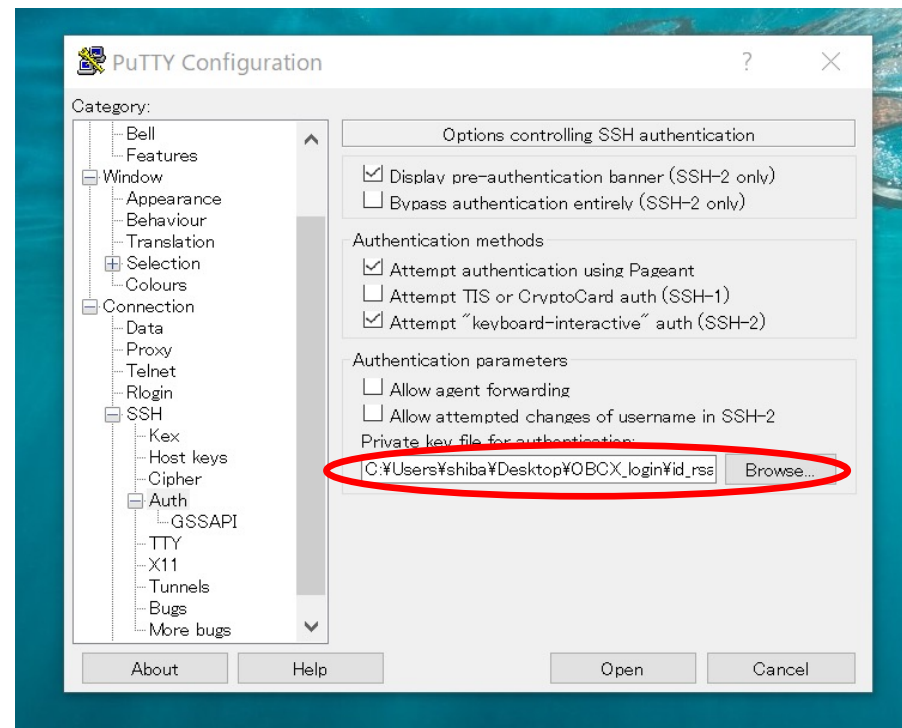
PuTTY Configuration
?
X

Category:

Bell
Features
Window
Appearance
Behaviour
Translation
Selection
Colours
Connection
Data
Proxy
Telnet
Rlogin
SSH
Kex
Host keys
Cipher
Auth
GSSAPI
TTY
X11
Tunnels
Bugs
More bugs

Options controlling SSH authentication

Display pre-authentication banner (SSH-2 only)
Bypass authentication entirely (SSH-2 only)

Authentication methods
Attempt authentication using Pageant
Attempt TIS or CryptoCard auth (SSH-1)
Attempt "keyboard-interactive" auth (SSH-2)

Authentication parameters
Allow agent forwarding
Allow attempted changes of username in SSH-2
Private key file for authentication:
C:¥Users¥shiba¥Desktop¥OBCX_login¥id_rsa
Browse...

About
Help
Open
Cancel